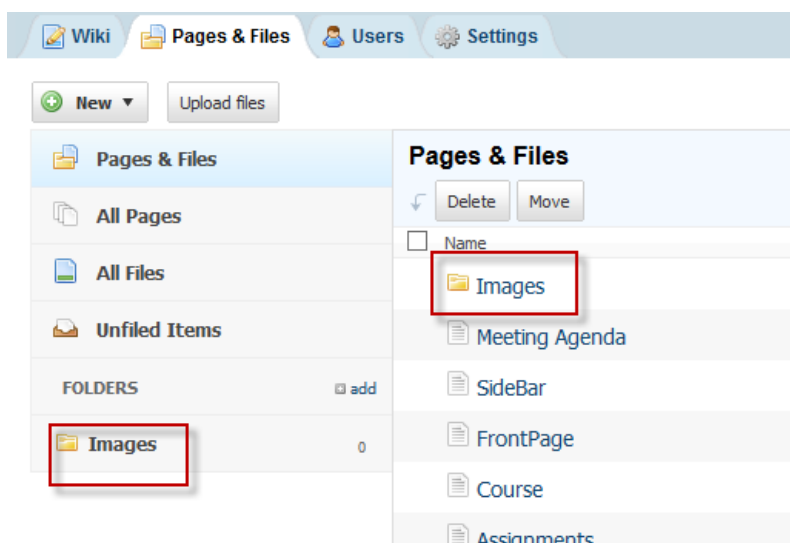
Wiki Pages & Files Users Settings

New ▾ Upload files

Pages & Files

All Pages

All Files

Unfiled Items

FOLDERS add

Images 0

Pages & Files

Delete Move

Name

Images

Meeting Agenda

SideBar

FrontPage

Course

Assignments